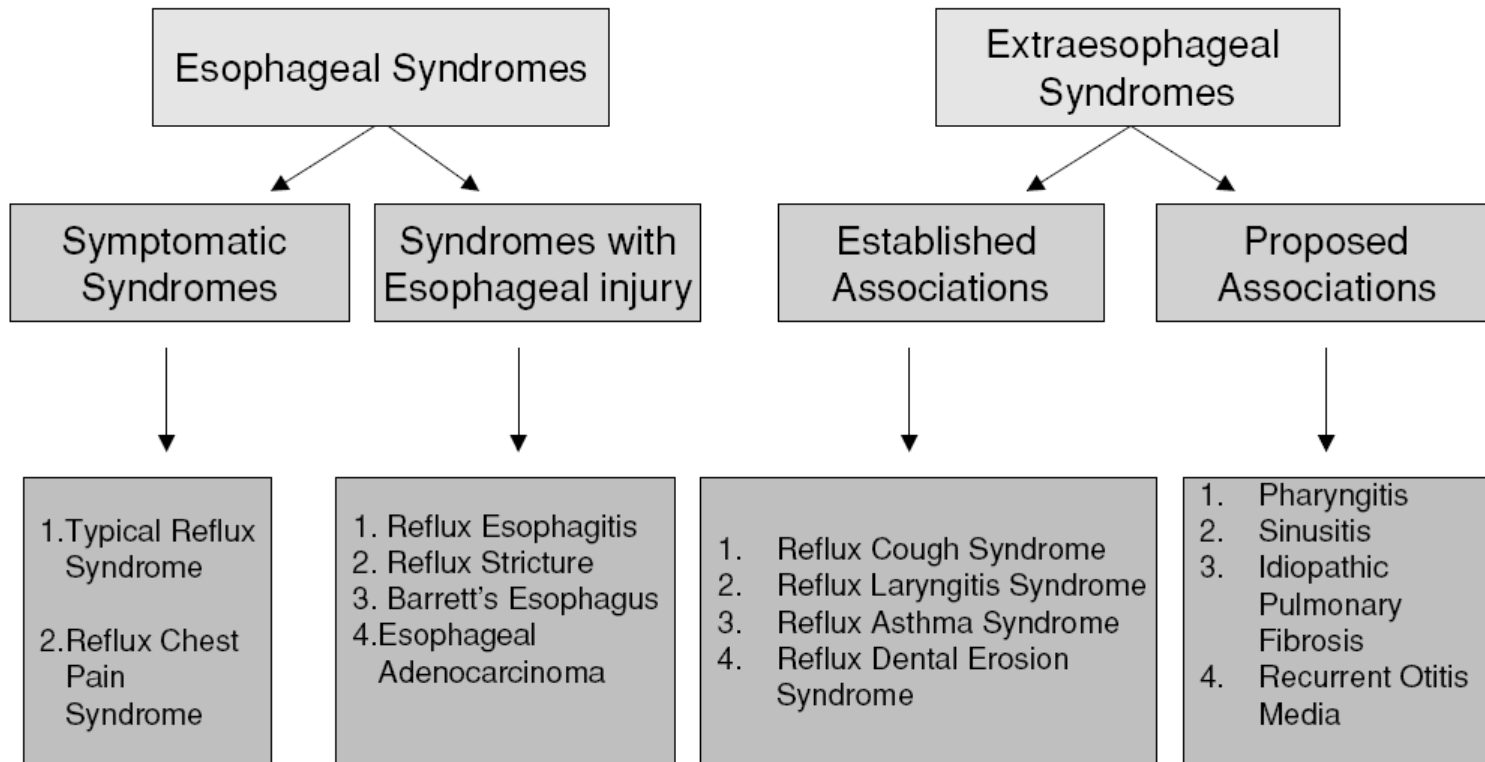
Esophageal Syndromes

Extraesophageal Syndromes

Symptomatic Syndromes

Syndromes with Esophageal injury

Established Associations

Proposed Associations

1.Typical Reflux Syndrome

2.Reflux Chest Pain Syndrome

1. Reflux Esophagitis
2. Reflux Stricture
3. Barrett's Esophagus
4.Esophageal Adenocarcinoma

1. Reflux Cough Syndrome
2. Reflux Laryngitis Syndrome
3. Reflux Asthma Syndrome
4. Reflux Dental Erosion Syndrome

1. Pharyngitis
2. Sinusitis
3. Idiopathic Pulmonary Fibrosis
4. Recurrent Otitis Media